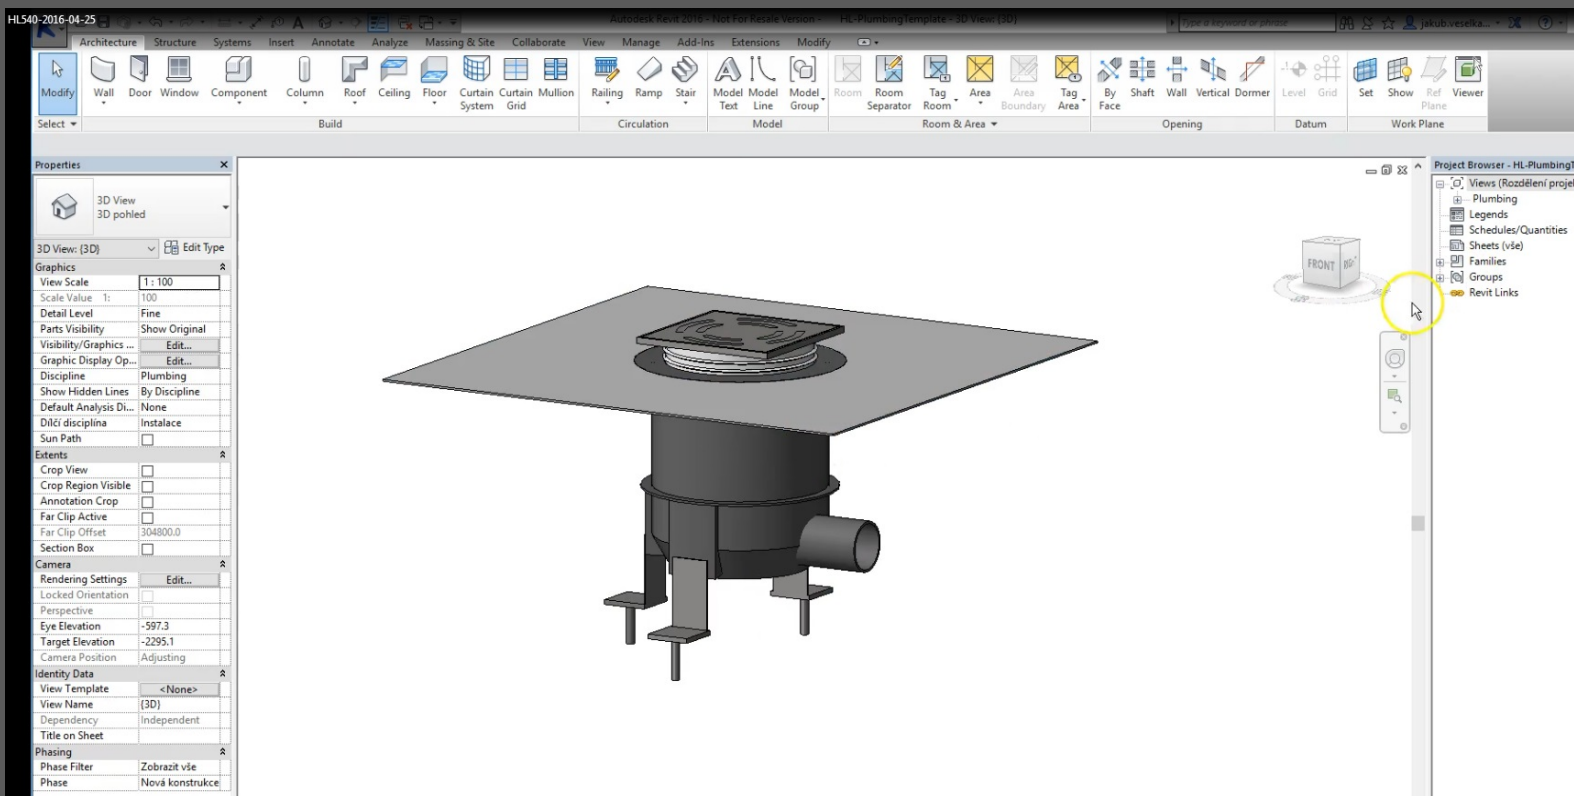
HL540-2016-04-25

Autodesk Revit 2016 - Not For Resale Version - HL-PlumbingTemplate - 3D View: {3D}

Type a keyword or phrase

jakub.veselka...

Architecture Structure Systems Insert Annotate Analyze Massing & Site Collaborate View Manage Add-Ins Extensions Modify

Modify
Select
Wall Door Window Component Column Roof Ceiling Floor Curtain System Curtain Grid Mullion
Build
Railing Ramp Stair
Circulation
Model Text Model Line Model Group
Model
Room Room Separator Tag Room Area Area Boundary Tag Area
Room & Area
By Face Shaft Wall Vertical Dormer
Opening
Level Grid
Datum
Set Show Ref Plane Viewer
Work Plane

Properties

3D View
3D pohled

3D View: {3D} Edit Type

| Graphics | |
|---|---|
| View Scale | 1 : 100 |
| Scale Value 1: | 100 |
| Detail Level | Fine |
| Parts Visibility | Show Original |
| Visibility/Graphics ... | Edit... |
| Graphic Display Op... | Edit... |
| Discipline | Plumbing |
| Show Hidden Lines | By Discipline |
| Default Analysis Di... | None |
| Dílčí disciplína | Instalace |
| Sun Path | |
| Extents | |
| Crop View | |
| Crop Region Visible | |
| Annotation Crop | |
| Far Clip Active | |
| Far Clip Offset | 304800.0 |
| Section Box | |
| Camera | |
| Rendering Settings | Edit... |
| Locked Orientation | |
| Perspective | |
| Eye Elevation | -597.3 |
| Target Elevation | -2295.1 |
| Camera Position | Adjusting |
| Identity Data | |
| View Template | <None> |
| View Name | {3D} |
| Dependency | Independent |
| Title on Sheet | |
| Phasing | |
| Phase Filter | Zobrazit vše |
| Phase | Nová konstrukce |

FRONT RIGHT

Project Browser - HL-PlumbingT
Views (Rozdělení proje
Plumbing
Legends
Schedules/Quantities
Sheets (vše)
Families
Groups
Revit Links